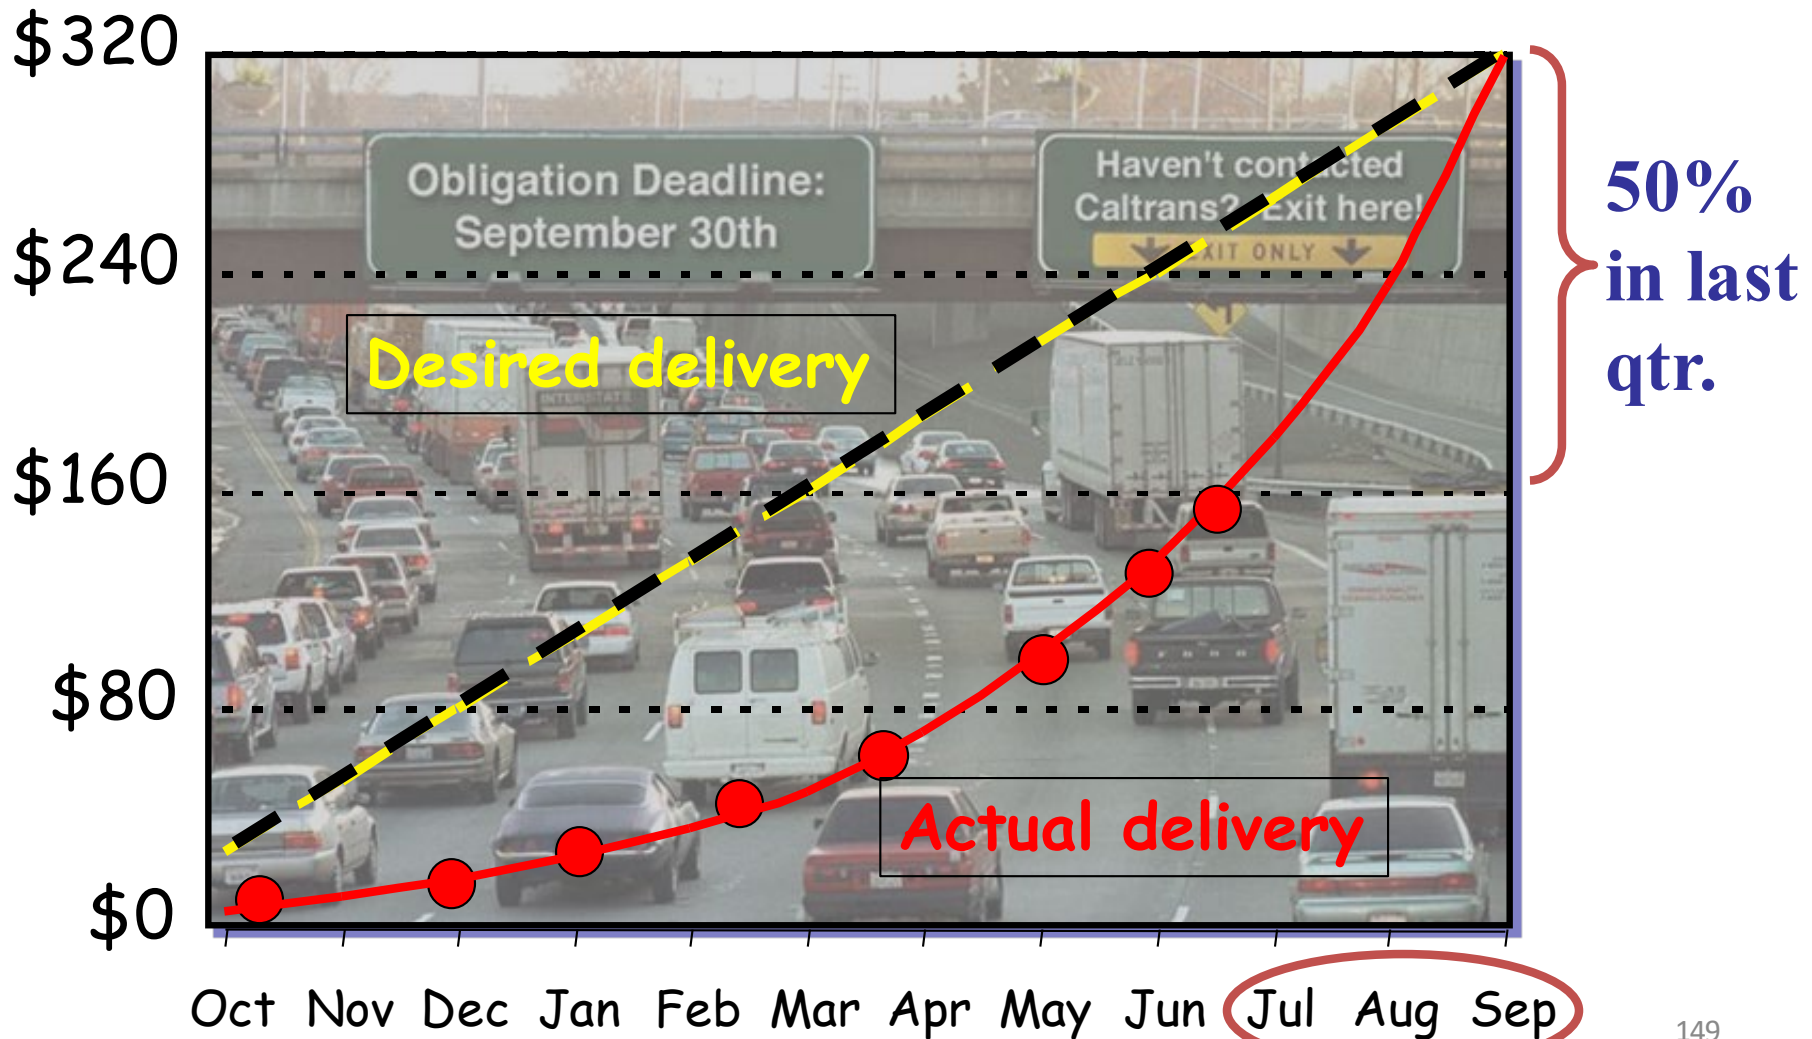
$320

$240

$160

$80

$0

Obligation Deadline: September 30th

Haven't con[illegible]cted Caltrans? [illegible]xit here!

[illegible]XIT ONLY

Desired delivery

Actual delivery

50% in last qtr.

Oct Nov Dec Jan Feb Mar Apr May Jun Jul Aug Sep

149